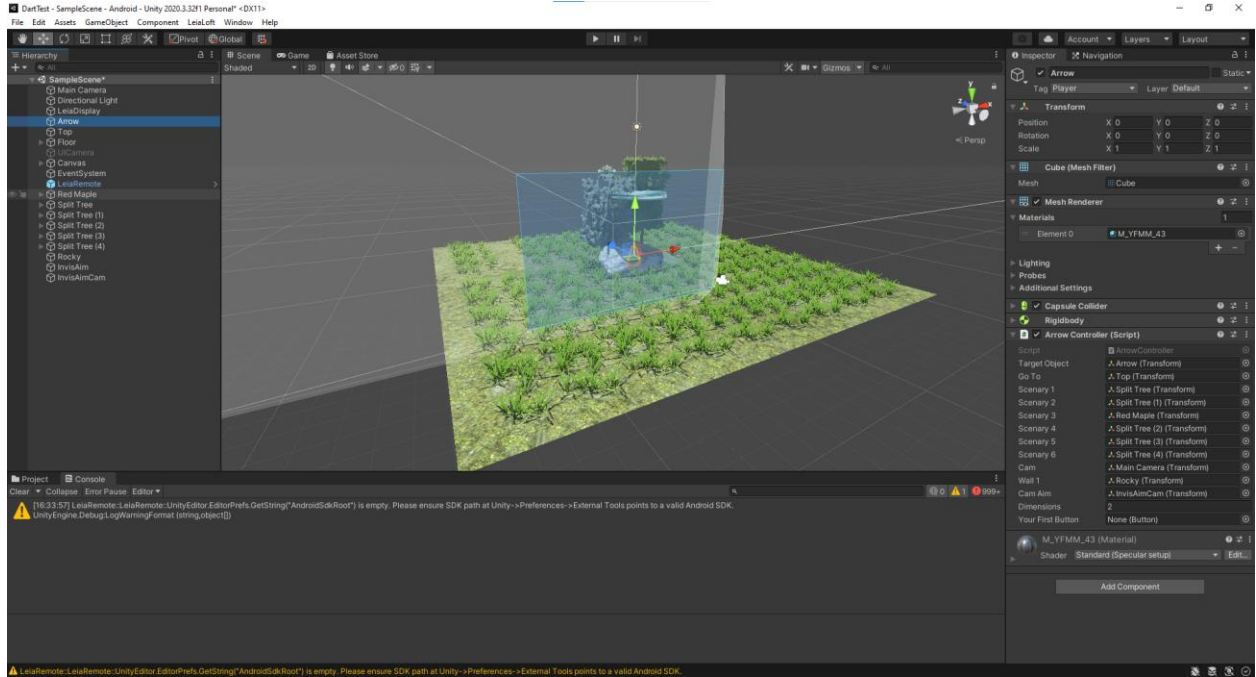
DartTest - SampleScene - Android - Unity 2020.3.32f1 Personal* <DX11>
File Edit Assets GameObject Component LeiaLoft Window Help

Pivot Global

Account Layers Layout

Hierarchy
All
SampleScene*
Main Camera
Directional Light
LeiaDisplay
Arrow
Top
Floor
UICamera
Canvas
EventSystem
LeiaRemote
Red Maple
Split Tree
Split Tree (1)
Split Tree (2)
Split Tree (3)
Split Tree (4)
Rocky
InvisAim
InvisAimCam

Scene Game Asset Store
Shaded 2D 0 Gizmos All
< Persp

Inspector Navigation
Arrow Static
Tag Player Layer Default
Transform
Position X 0 Y 0 Z 0
Rotation X 0 Y 0 Z 0
Scale X 1 Y 1 Z 1
Cube (Mesh Filter)
Mesh Cube
Mesh Renderer
Materials 1
Element 0 M_YFMM_43
Lighting
Probes
Additional Settings
Capsule Collider
Rigidbody
Arrow Controller (Script)
Script ArrowController
Target Object Arrow (Transform)
Go To Top (Transform)
Scenary 1 Split Tree (Transform)
Scenary 2 Split Tree (1) (Transform)
Scenary 3 Red Maple (Transform)
Scenary 4 Split Tree (2) (Transform)
Scenary 5 Split Tree (3) (Transform)
Scenary 6 Split Tree (4) (Transform)
Cam Main Camera (Transform)
Wall 1 Rocky (Transform)
Cam Aim InvisAimCam (Transform)
Dimensions 2
Your First Button None (Button)
M_YFMM_43 (Material)
Shader Standard (Specular setup) Edit...
Add Component

Project Console
Clear Collapse Error Pause Editor
0 1 999+
[16:33:57] LeiaRemote::LeiaRemote::UnityEditor.EditorPrefs.GetString("AndroidSdkRoot") is empty. Please ensure SDK path at Unity->Preferences->External Tools points to a valid Android SDK.
UnityEngine.Debug:LogWarningFormat (string,object[])

LeiaRemote::LeiaRemote::UnityEditor.EditorPrefs.GetString("AndroidSdkRoot") is empty. Please ensure SDK path at Unity->Preferences->External Tools points to a valid Android SDK.